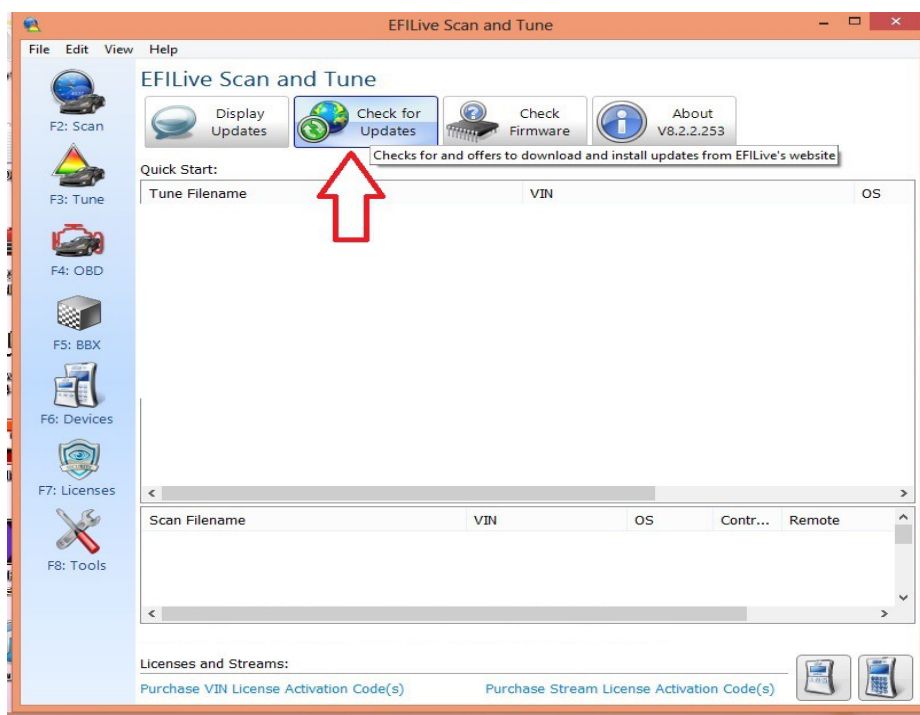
EFILive Scan and Tune

File Edit View Help

F2: Scan
F3: Tune
F4: OBD
F5: BBX
F6: Devices
F7: Licenses
F8: Tools

EFILive Scan and Tune

Display Updates
Check for Updates
Check Firmware
About V8.2.2.253

Checks for and offers to download and install updates from EFILive's website

Quick Start:

| Tune Filename | VIN | OS |
|---|---|---|

| Scan Filename | VIN | OS | Contr... | Remote |
|---|---|---|---|---|

Licenses and Streams:
Purchase VIN License Activation Code(s)
Purchase Stream License Activation Code(s)